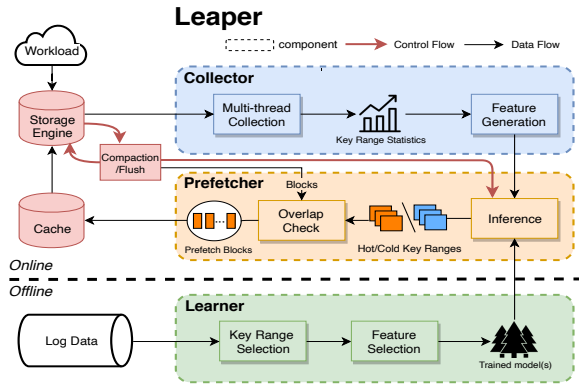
Leaper

component
Control Flow
Data Flow

Workload

Collector

Storage Engine

Multi-thread Collection

Key Range Statistics

Feature Generation

Compaction /Flush

Prefetcher

Blocks

Cache

Prefetch Blocks

Overlap Check

Hot/Cold Key Ranges

Inference

Online

Offline

Learner

Log Data

Key Range Selection

Feature Selection

Trained model(s)